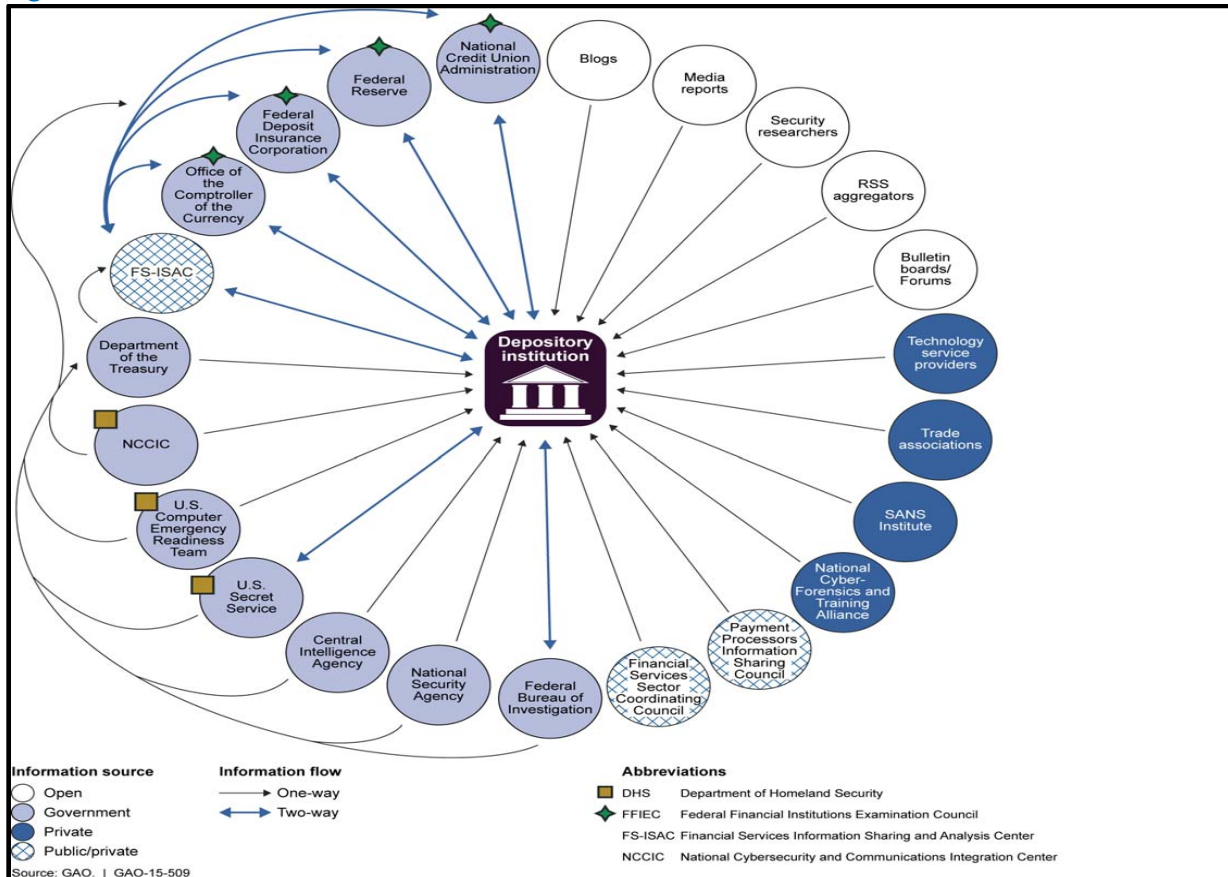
National Credit Union Administration

Blogs

Federal Reserve

Media reports

Federal Deposit Insurance Corporation

Security researchers

Office of the Comptroller of the Currency

RSS aggregators

Bulletin boards/ Forums

FS-ISAC

Technology service providers

Department of the Treasury

Depository institution

NCCIC

Trade associations

U.S. Computer Emergency Readiness Team

SANS Institute

U.S. Secret Service

National Cyber-Forensics and Training Alliance

Central Intelligence Agency

Payment Processors Information Sharing Council

National Security Agency

Federal Bureau of Investigation

Financial Services Sector Coordinating Council

Information source
Open
Government
Private
Public/private

Information flow
One-way
Two-way

Abbreviations
DHS Department of Homeland Security
FFIEC Federal Financial Institutions Examination Council
FS-ISAC Financial Services Information Sharing and Analysis Center
NCCIC National Cybersecurity and Communications Integration Center

Source: GAO. | GAO-15-509